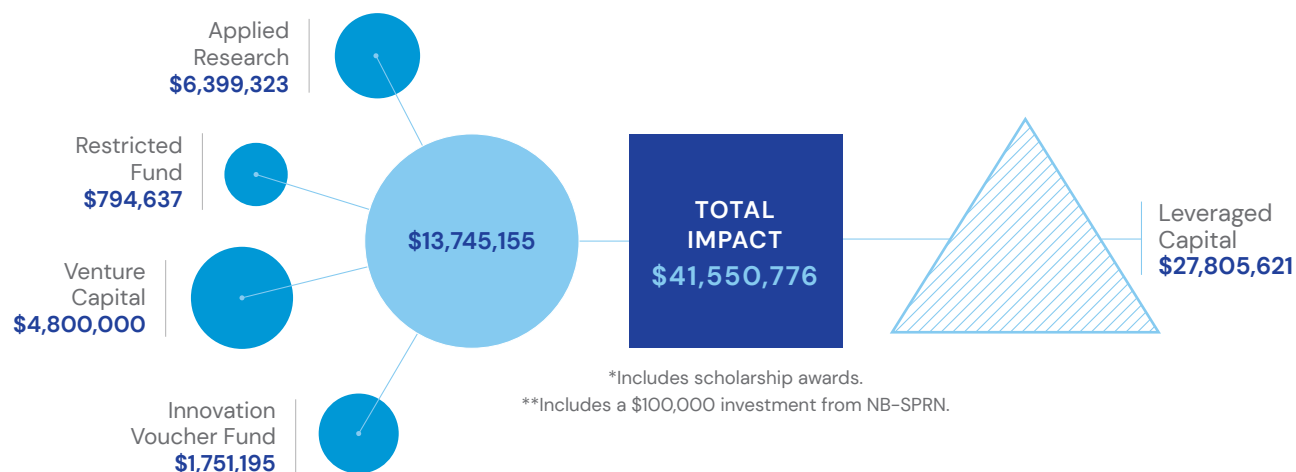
Applied Research
$6,399,323

Restricted Fund
$794,637

Venture Capital
$4,800,000

Innovation Voucher Fund
$1,751,195

$13,745,155

TOTAL IMPACT
$41,550,776

Leveraged Capital
$27,805,621

*Includes scholarship awards.
**Includes a $100,000 investment from NB-SPRN.